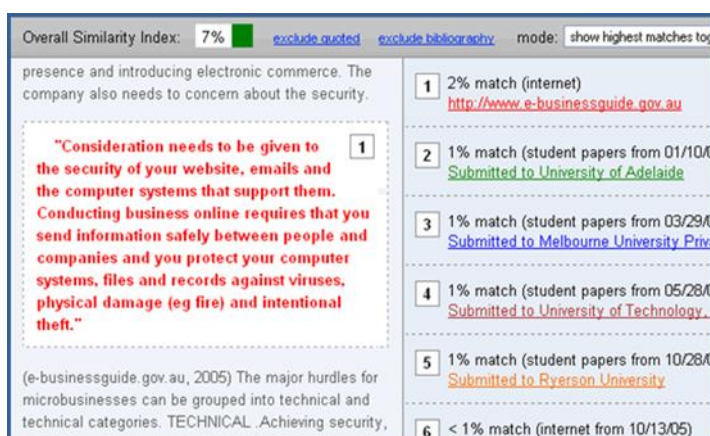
Overall Similarity Index: 7% exclude quoted exclude bibliography mode: show highest matches tog

presence and introducing electronic commerce. The company also needs to concern about the security.

"Consideration needs to be given to the security of your website, emails and the computer systems that support them. Conducting business online requires that you send information safely between people and companies and you protect your computer systems, files and records against viruses, physical damage (eg fire) and intentional theft."

1

(e-businessguide.gov.au, 2005) The major hurdles for microbusinesses can be grouped into technical and technical categories. TECHNICAL .Achieving security,

1 2% match (internet)
http://www.e-businessguide.gov.au

2 1% match (student papers from 01/10/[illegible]
Submitted to University of Adelaide

3 1% match (student papers from 03/29/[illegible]
Submitted to Melbourne University Priv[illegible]

4 1% match (student papers from 05/28/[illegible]
Submitted to University of Technology,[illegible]

5 1% match (student papers from 10/28/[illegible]
Submitted to Ryerson University

6 < 1% match (internet from 10/13/05)